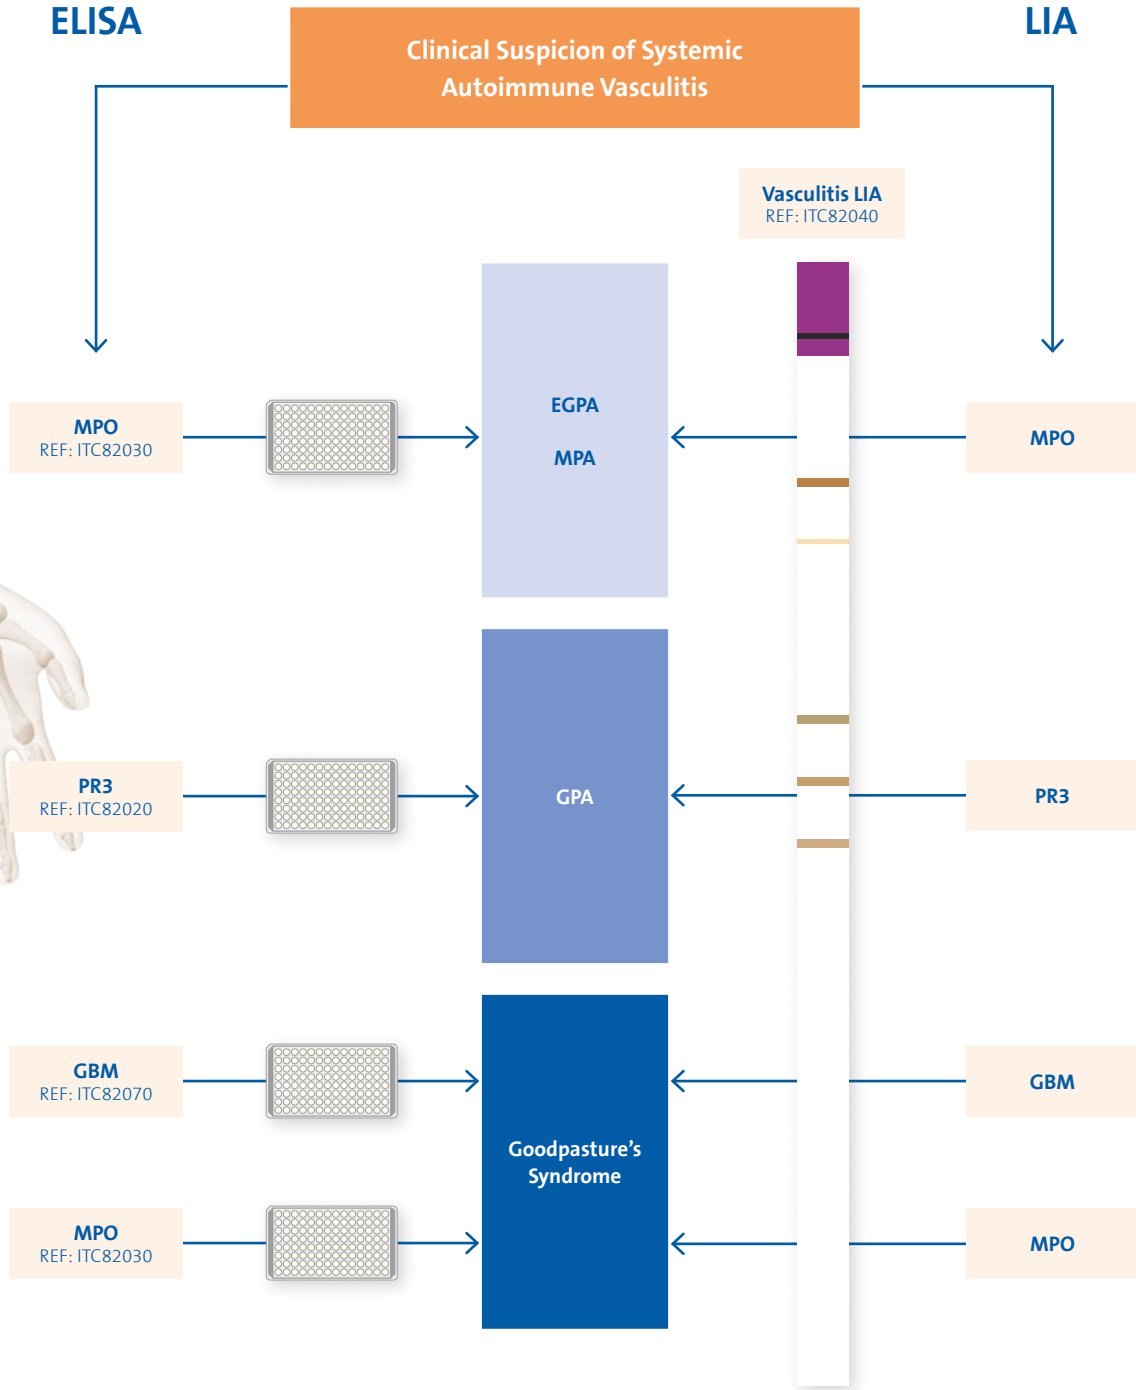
ELISA

Clinical Suspicion of Systemic Autoimmune Vasculitis

LIA

Vasculitis LIA
REF: ITC82040

MPO
REF: ITC82030

EGPA

MPA

MPO

PR3
REF: ITC82020

GPA

PR3

GBM
REF: ITC82070

GBM

Goodpasture's Syndrome

MPO
REF: ITC82030

MPO